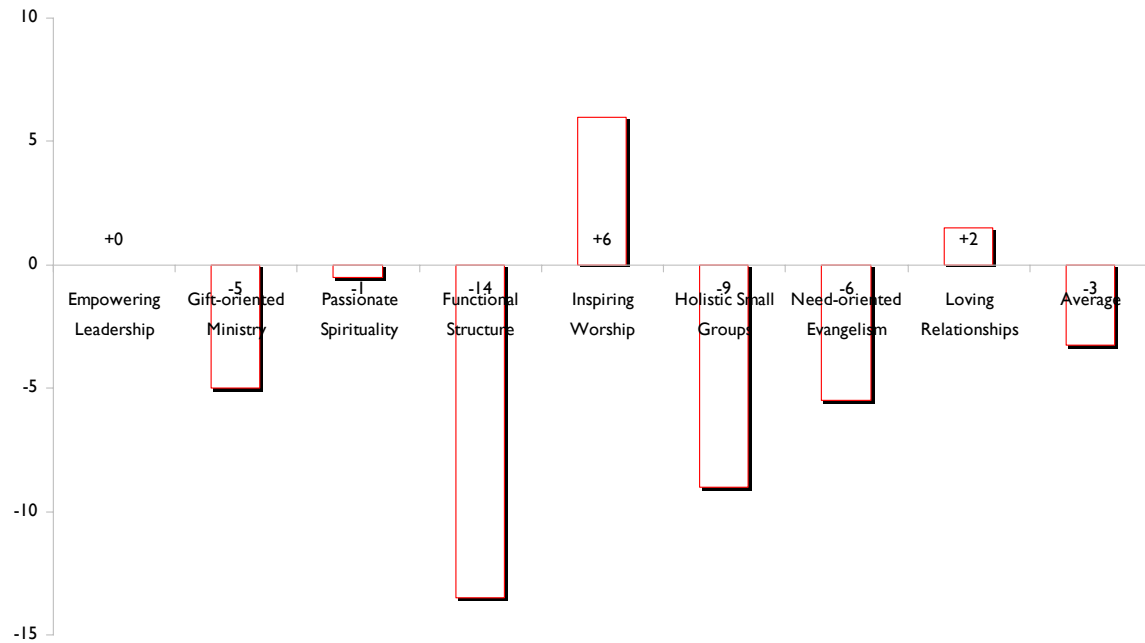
10

5

0

-5

-10

-15

+0
Empowering Leadership

-5
Gift-oriented Ministry

-1
Passionate Spirituality

-14
Functional Structure

+6
Inspiring Worship

-9
Holistic Small Groups

-6
Need-oriented Evangelism

+2
Loving Relationships

-3
Average